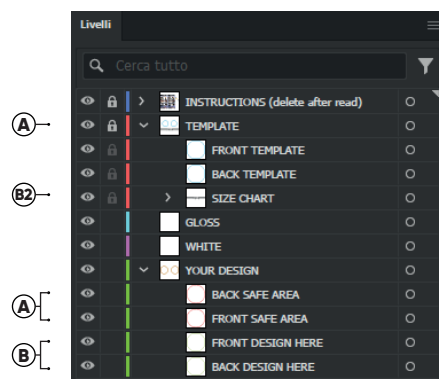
Livelli

Cerca tutto

A
B2
A
B

INSTRUCTIONS (delete after read)
TEMPLATE
FRONT TEMPLATE
BACK TEMPLATE
SIZE CHART
GLOSS
WHITE
YOUR DESIGN
BACK SAFE AREA
FRONT SAFE AREA
FRONT DESIGN HERE
BACK DESIGN HERE